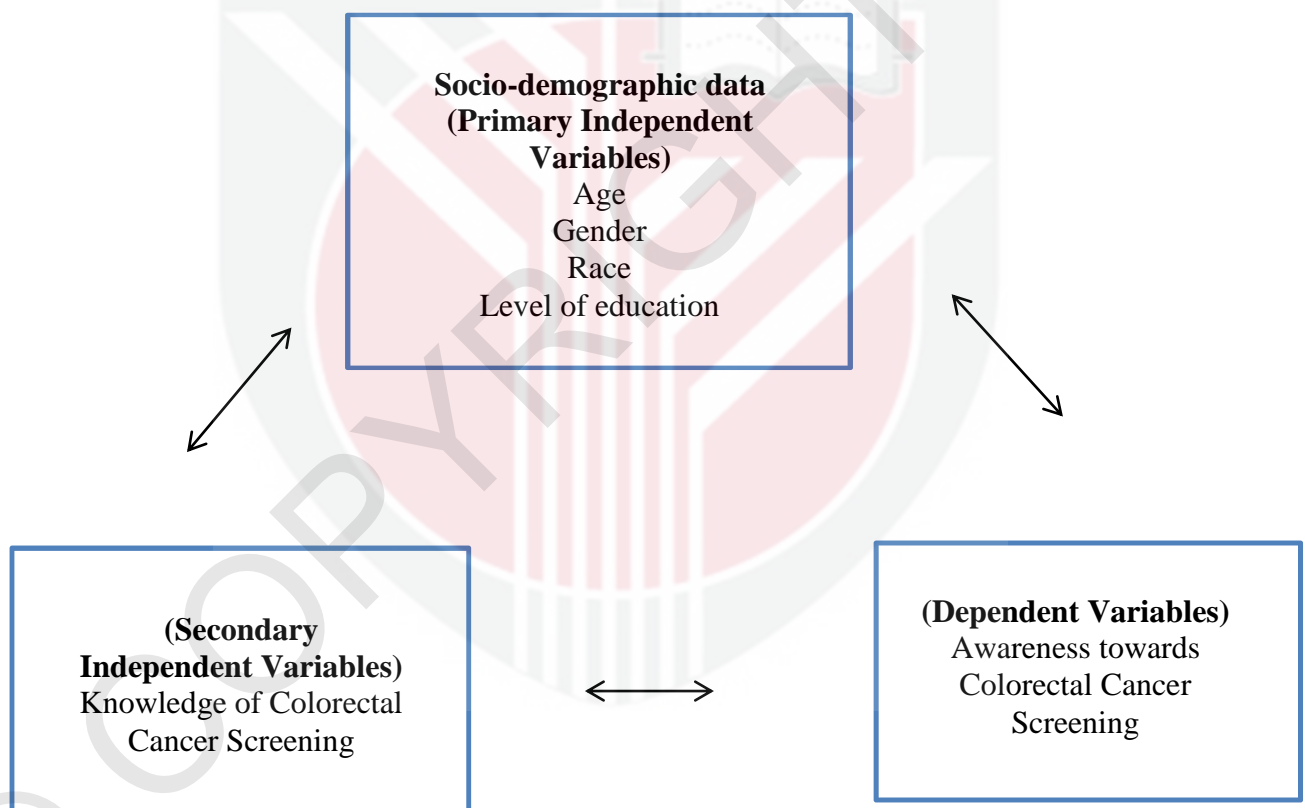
Socio-demographic data
(Primary Independent Variables)
Age
Gender
Race
Level of education

(Secondary Independent Variables)
Knowledge of Colorectal Cancer Screening

(Dependent Variables)
Awareness towards Colorectal Cancer Screening

COPYRIGHT